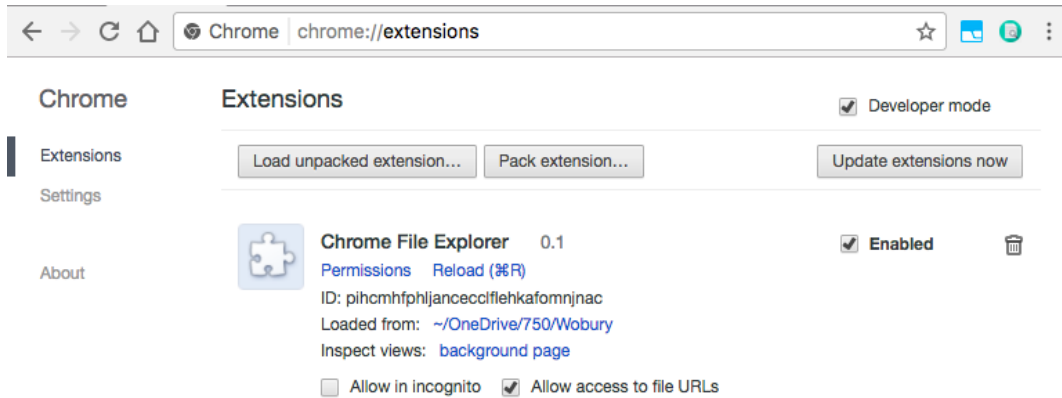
Chrome | chrome://extensions

Chrome

Extensions

Settings

About

Extensions

Developer mode

Load unpacked extension...

Pack extension...

Update extensions now

Chrome File Explorer 0.1

Permissions Reload (⌘R)

ID: pihcmhfphljanceccifIehkafomnjnac

Loaded from: ~/OneDrive/750/Wobury

Inspect views: background page

Allow in incognito

Allow access to file URLs

Enabled